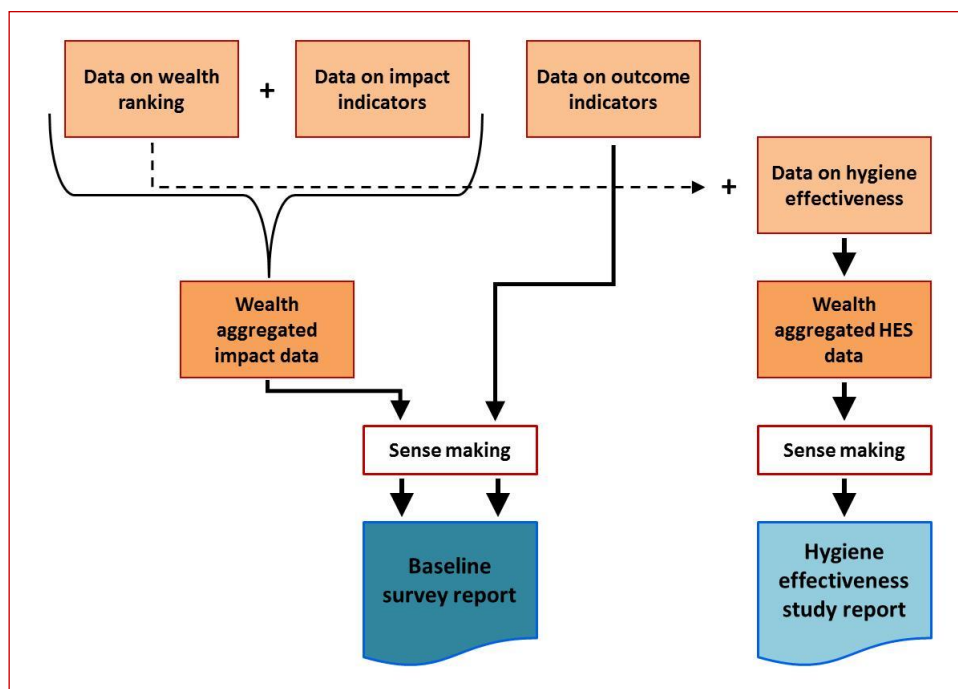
Data on wealth ranking

+

Data on impact indicators

Data on outcome indicators

+

Data on hygiene effectiveness

Wealth aggregated impact data

Wealth aggregated HES data

Sense making

Sense making

Baseline survey report

Hygiene effectiveness study report